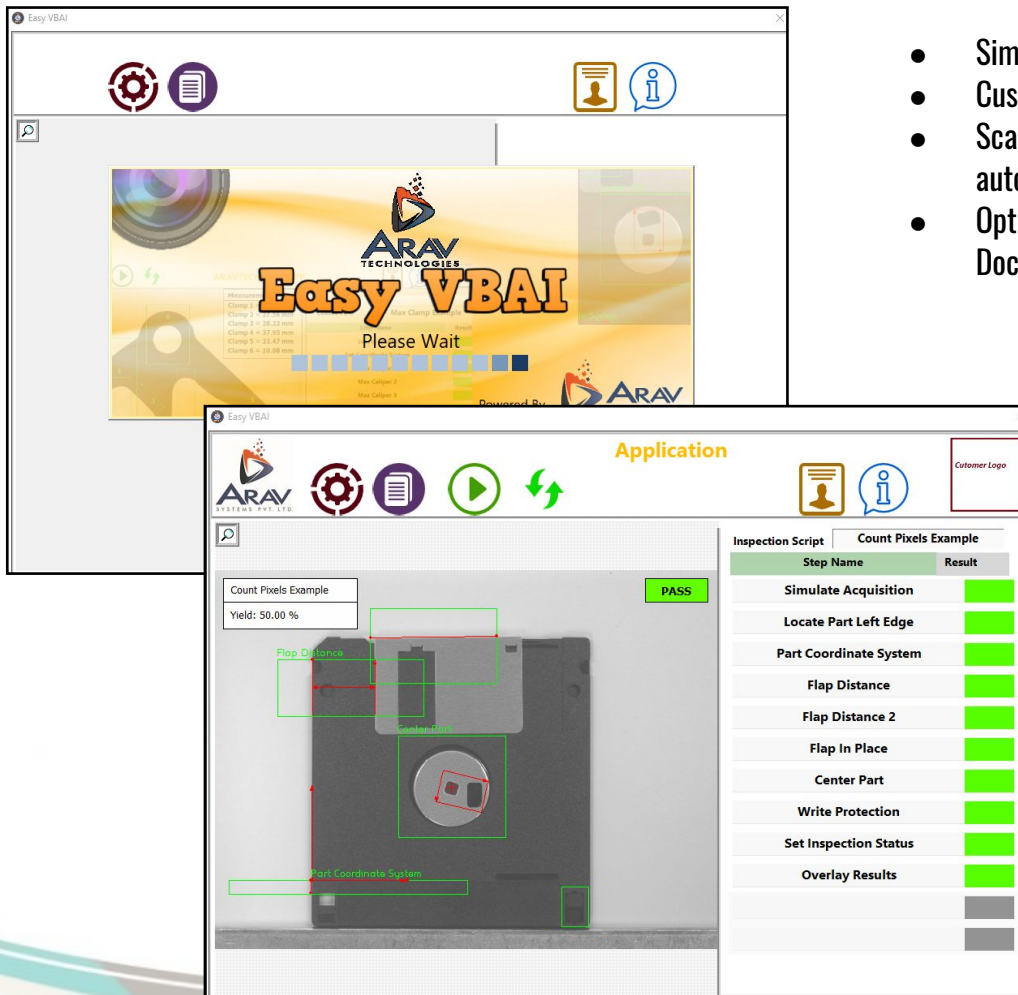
Easy VBAI

ARAV TECHNOLOGIES

Easy VBAI

Please Wait

Powered By

ARAV

Sim
Cus
Sca
aut
Opt
Doc

Easy VBAI

ARAV SYSTEMS PVT. LTD.

Application

Cutomer Logo

Inspection Script | Count Pixels Example

| Step Name | Result |
|---|---|
| Simulate Acquisition | |
| Locate Part Left Edge | |
| Part Coordinate System | |
| Flap Distance | |
| Flap Distance 2 | |
| Flap In Place | |
| Center Part | |
| Write Protection | |
| Set Inspection Status | |
| Overlay Results | |
| | |
| | |

Count Pixels Example
Yield: 50.00 %

PASS

Flap Distance

Center Part

Part Coordinate System